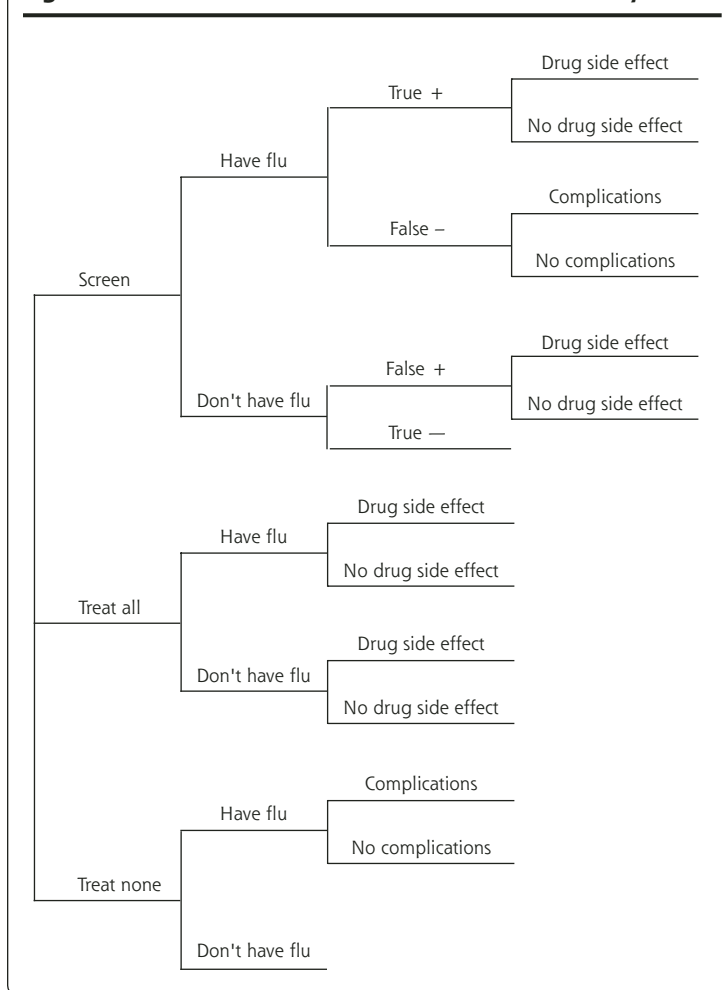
Screen

Have flu

True +

Drug side effect

No drug side effect

False –

Complications

No complications

Don't have flu

False +

Drug side effect

No drug side effect

True —

Treat all

Have flu

Drug side effect

No drug side effect

Don't have flu

Drug side effect

No drug side effect

Treat none

Have flu

Complications

No complications

Don't have flu